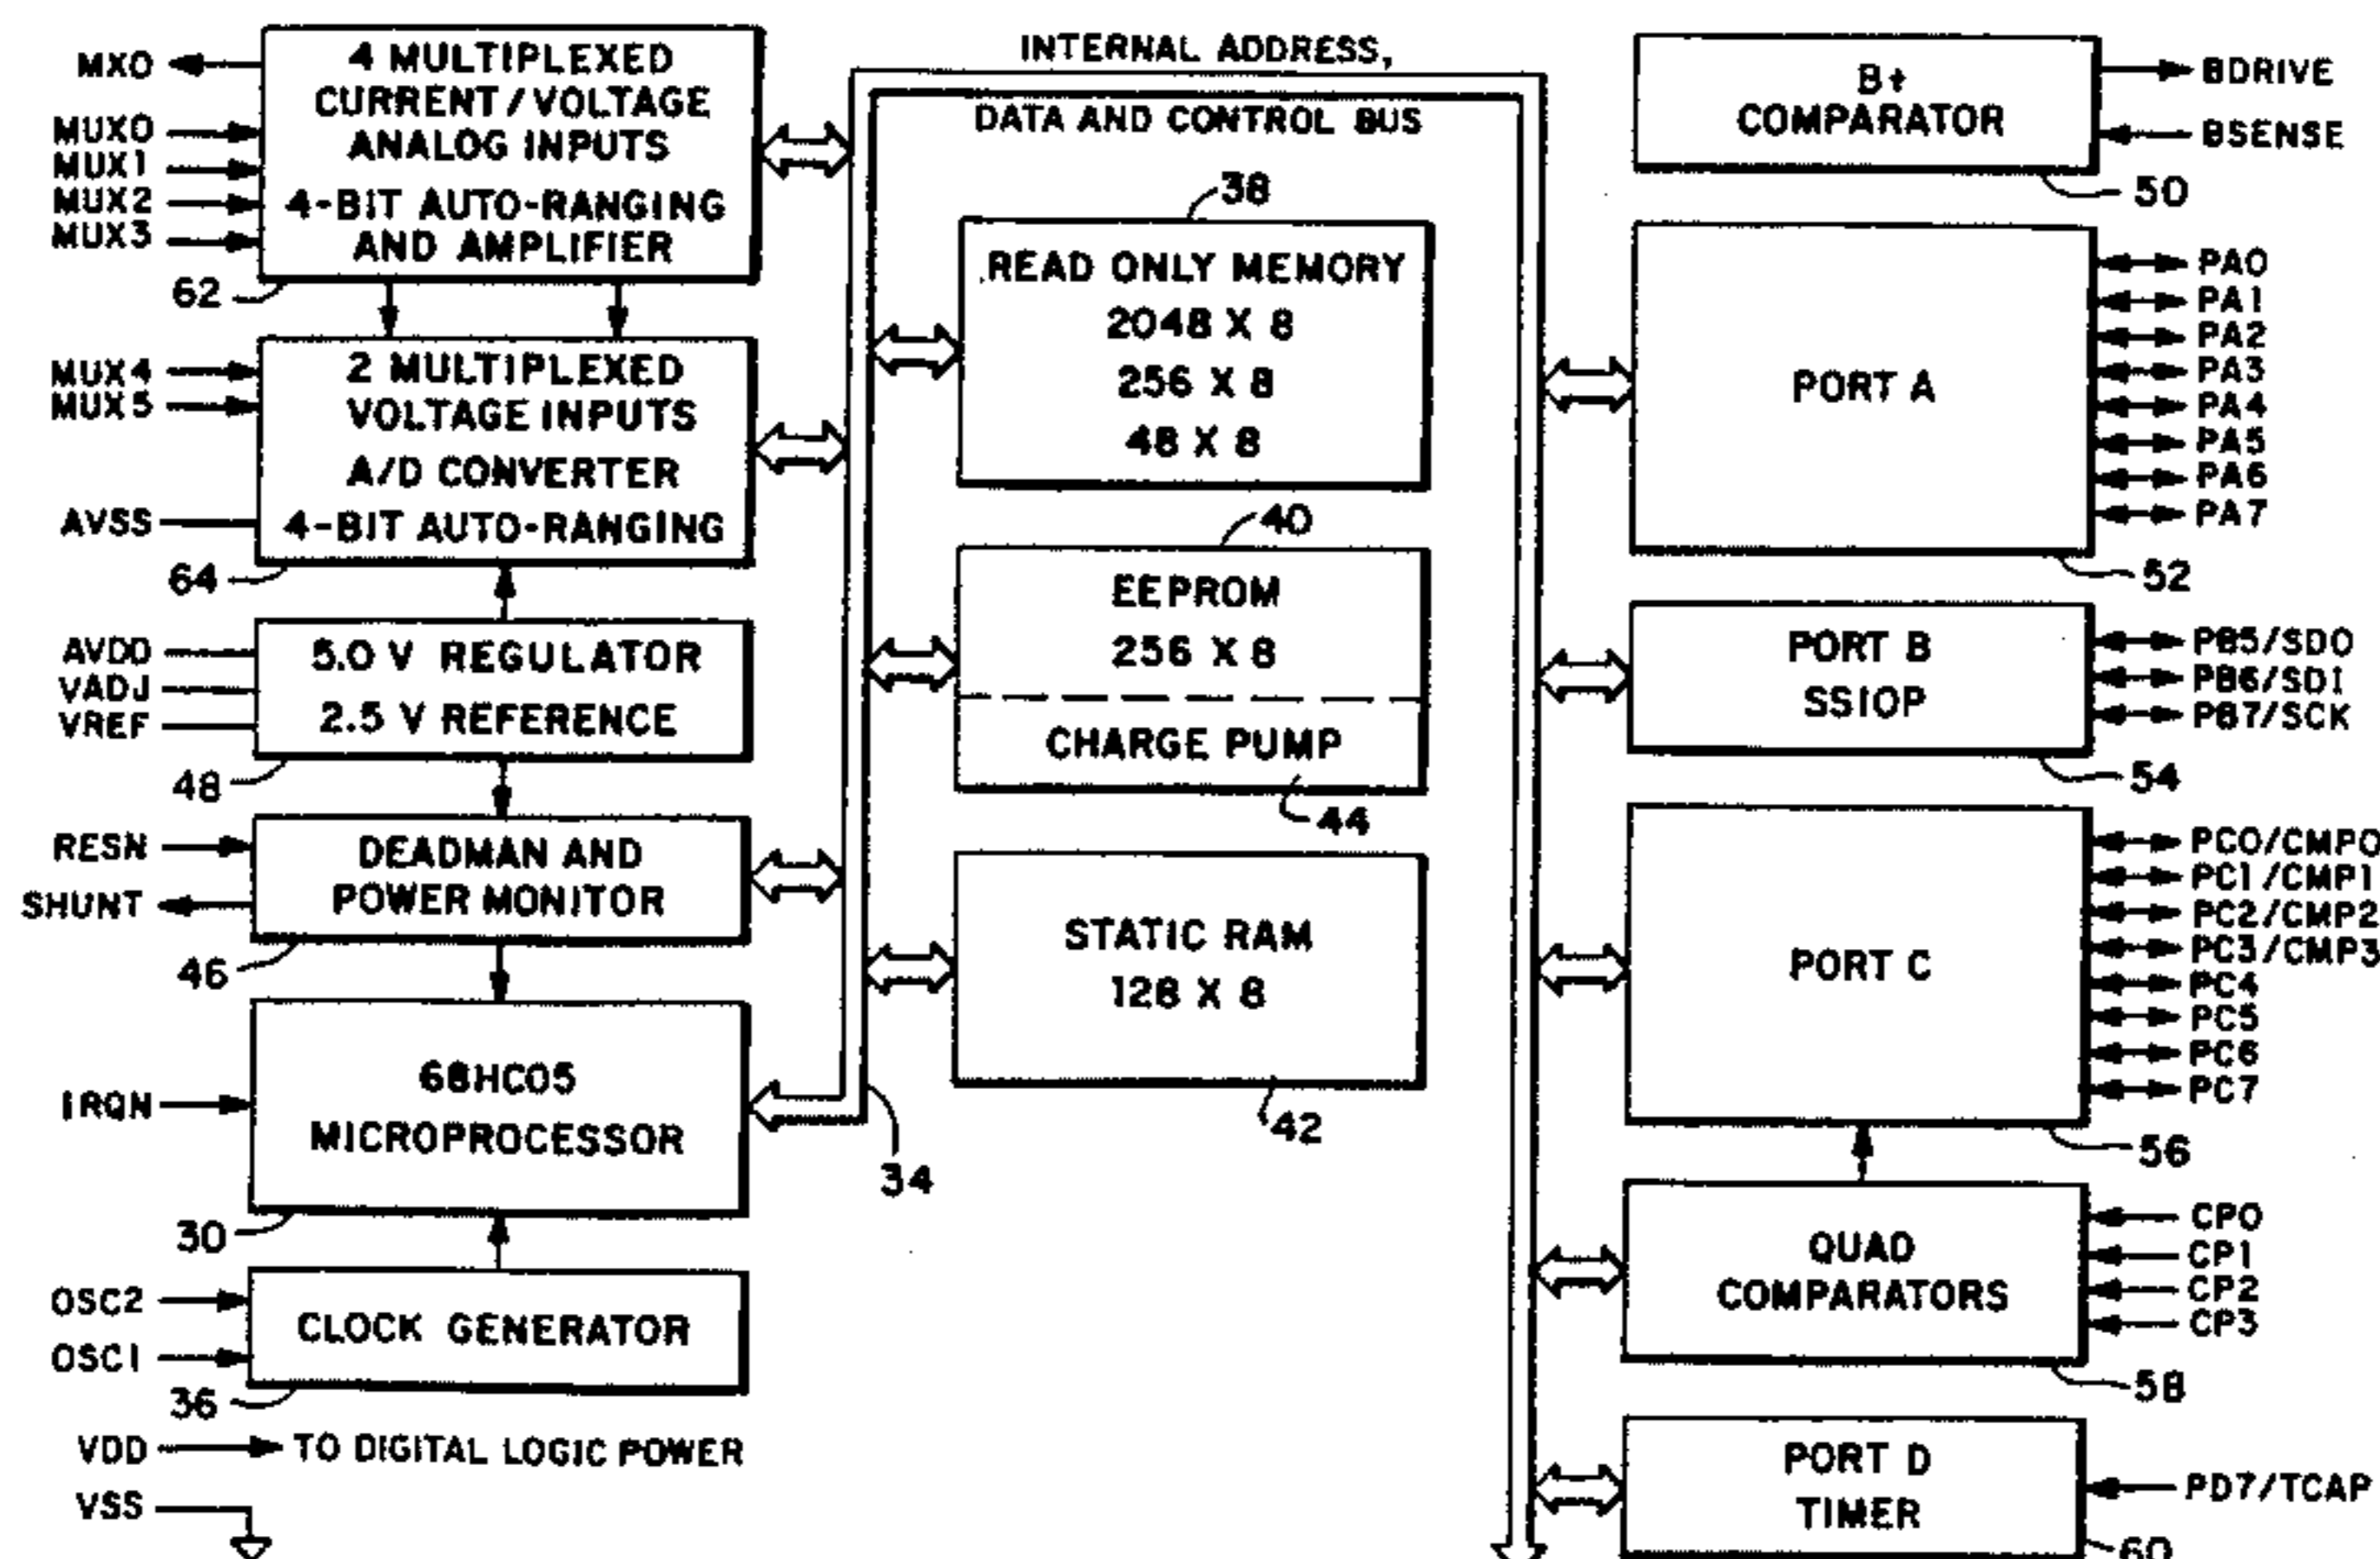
MXO
MUX0
MUX1
MUX2
MUX3
4 MULTIPLEXED CURRENT / VOLTAGE ANALOG INPUTS
4-BIT AUTO-RANGING AND AMPLIFIER
62

MUX4
MUX5
2 MULTIPLEXED VOLTAGE INPUTS
A/D CONVERTER
AVSS
4-BIT AUTO-RANGING
64

AVDD
VADJ
VREF
5.0 V REGULATOR
2.5 V REFERENCE
48

RESN
SHUNT
DEADMAN AND POWER MONITOR
46

IRQN
68HC05 MICROPROCESSOR
30

OSC2
OSC1
CLOCK GENERATOR
36

VDD
TO DIGITAL LOGIC POWER
VSS

INTERNAL ADDRESS,
DATA AND CONTROL BUS

38
READ ONLY MEMORY
2048 X 8
256 X 8
48 X 8

40
EEPROM
256 X 8
CHARGE PUMP
44

STATIC RAM
128 X 8
42

34

B+ COMPARATOR
BDRIVE
BSENSE
50

PORT A
PA0
PA1
PA2
PA3
PA4
PA5
PA6
PA7
52

PORT B
SSIOP
PB5/SDO
PB6/SDI
PB7/SCK
54

PORT C
PC0/CMP0
PC1/CMP1
PC2/CMP2
PC3/CMP3
PC4
PC5
PC6
PC7
56

QUAD COMPARATORS
CP0
CP1
CP2
CP3
58

PORT D
TIMER
PD7/TCAP
60